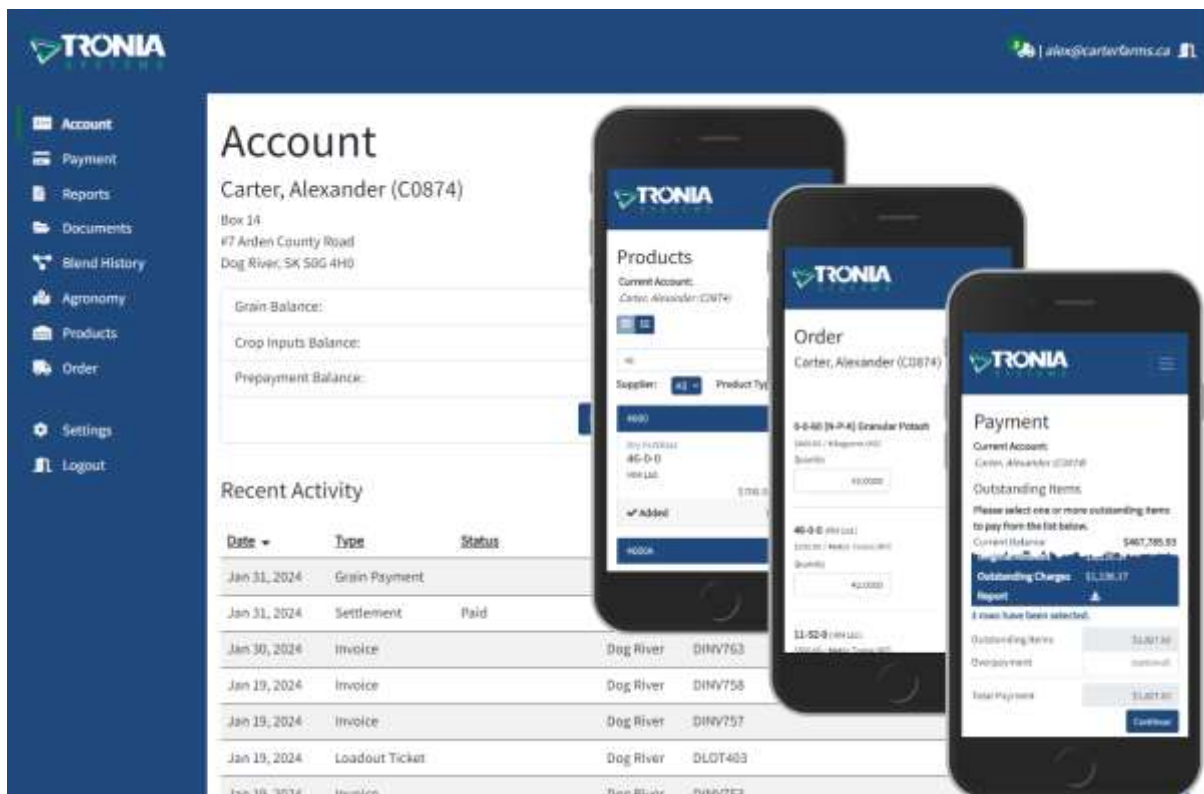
TRONIA

alex@carterfarms.ca

Account
Payment
Reports
Documents
Blend History
Agronomy
Products
Order

Settings
Logout

Account

Carter, Alexander (C0874)

Box 14
#7 Arden County Road
Dog River, SK S0G 4H0

Grain Balance:
Crop Inputs Balance:
Prepayment Balance:

Recent Activity

| Date | Type | Status | | |
|---|---|---|---|---|
| Jan 31, 2024 | Grain Payment | | | |
| Jan 31, 2024 | Settlement | Paid | | |
| Jan 30, 2024 | Invoice | | Dog River | DINV763 |
| Jan 19, 2024 | Invoice | | Dog River | DINV758 |
| Jan 19, 2024 | Invoice | | Dog River | DINV757 |
| Jan 19, 2024 | Loadout Ticket | | Dog River | DLOT403 |
| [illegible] | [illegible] | | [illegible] | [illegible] |

TRONIA

Products
Current Account:
Carter, Alexander (C0874)

Supplier: All Product Typ
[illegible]
46-0-0
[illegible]
✔ Added
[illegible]

TRONIA

Order
Carter, Alexander (C0874)

0-0-60 (N-P-K) Granular Potash
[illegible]
Quantity
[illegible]
46-0-0 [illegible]
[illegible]
Quantity
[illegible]
11-52-0 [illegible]
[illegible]

TRONIA

Payment
Current Account:
Carter, Alexander (C0874)
Outstanding Items
Please select one or more outstanding items to pay from the list below.
Current Balance $467,785.93
Outstanding Charges $1,136.17
Report
3 rows have been selected.
Outstanding Items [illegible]
Overpayment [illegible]
Total Payment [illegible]
Continue